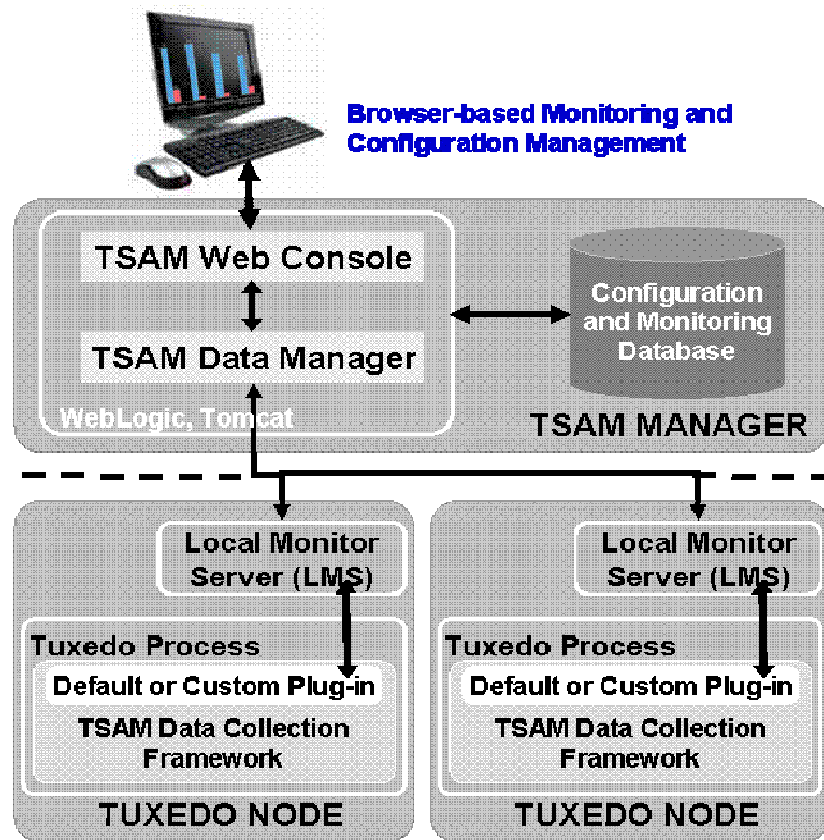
Browser-based Monitoring and Configuration Management

TSAM Web Console

TSAM Data Manager

WebLogic, Tomcat

Configuration and Monitoring Database

TSAM MANAGER

Local Monitor Server (LMS)

Tuxedo Process

Default or Custom Plug-in

TSAM Data Collection Framework

TUXEDO NODE

Local Monitor Server (LMS)

Tuxedo Process

Default or Custom Plug-in

TSAM Data Collection Framework

TUXEDO NODE